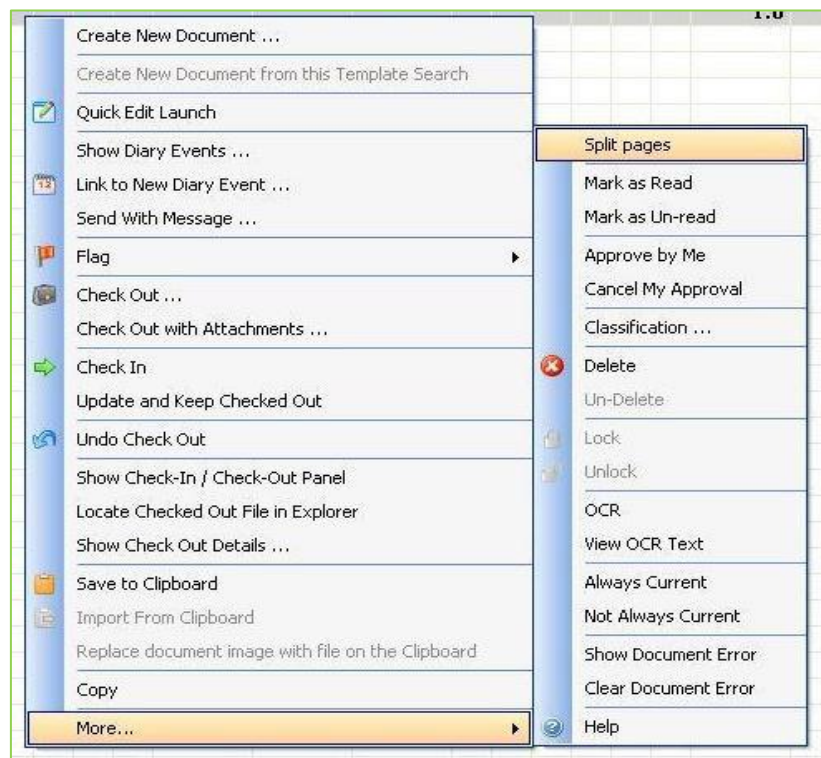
1.0

Create New Document ...
Create New Document from this Template Search
Quick Edit Launch
Show Diary Events ...
Link to New Diary Event ...
Send With Message ...
Flag
Check Out ...
Check Out with Attachments ...
Check In
Update and Keep Checked Out
Undo Check Out
Show Check-In / Check-Out Panel
Locate Checked Out File in Explorer
Show Check Out Details ...
Save to Clipboard
Import From Clipboard
Replace document image with file on the Clipboard
Copy
More...

Split pages
Mark as Read
Mark as Un-read
Approve by Me
Cancel My Approval
Classification ...
Delete
Un-Delete
Lock
Unlock
OCR
View OCR Text
Always Current
Not Always Current
Show Document Error
Clear Document Error
Help